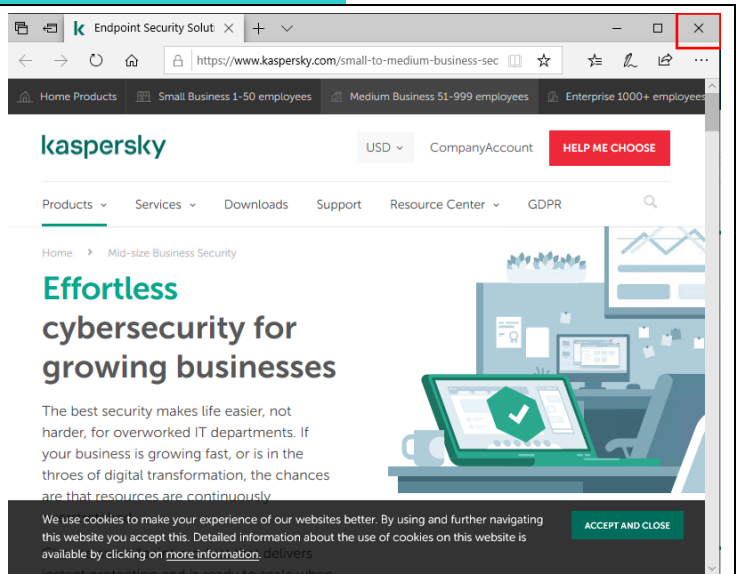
Endpoint Security Soluti ×

https://www.kaspersky.com/small-to-medium-business-sec

Home Products | Small Business 1-50 employees | Medium Business 51-999 employees | Enterprise 1000+ employees

kaspersky

USD

CompanyAccount

HELP ME CHOOSE

Products | Services | Downloads | Support | Resource Center | GDPR

Home > Mid-size Business Security

Effortless cybersecurity for growing businesses

The best security makes life easier, not harder, for overworked IT departments. If your business is growing fast, or is in the throes of digital transformation, the chances are that resources are continuously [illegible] delivers instant protection and is ready to scale when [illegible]

We use cookies to make your experience of our websites better. By using and further navigating this website you accept this. Detailed information about the use of cookies on this website is available by clicking on more information.

ACCEPT AND CLOSE